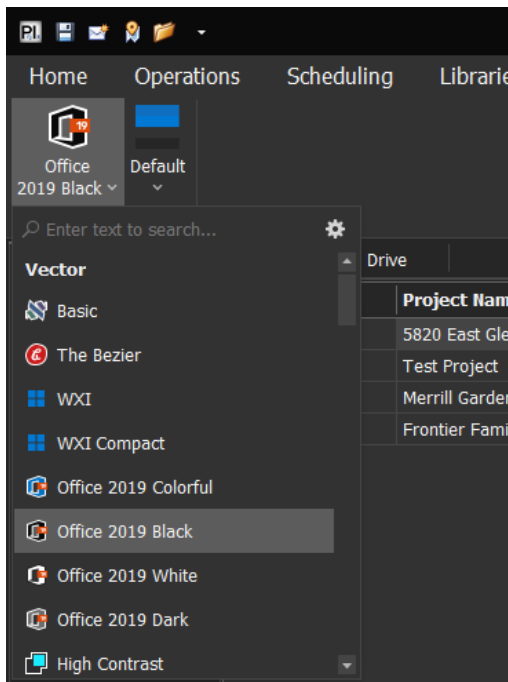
PI.

Home Operations Scheduling Librarie

Office 2019 Black

Default

Enter text to search...

Vector

Basic

The Bezier

WXI

WXI Compact

Office 2019 Colorful

Office 2019 Black

Office 2019 White

Office 2019 Dark

High Contrast

Drive

Project Nam

5820 East Gle

Test Project

Merrill Garder

Frontier Fami